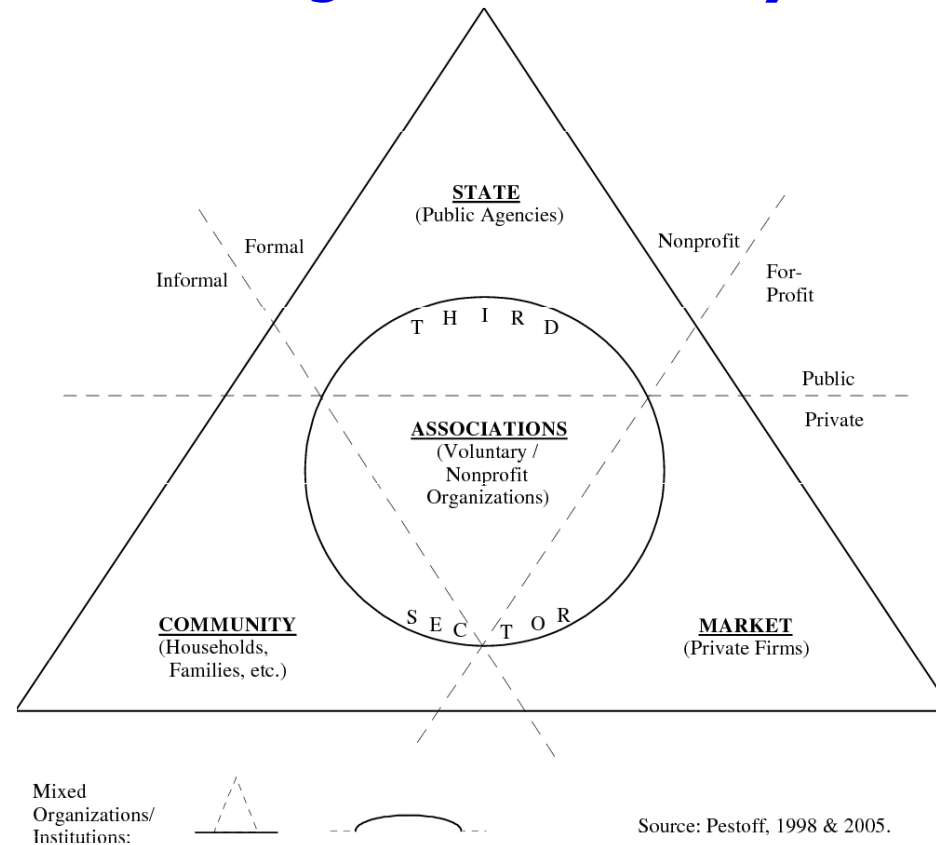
STATE
(Public Agencies)

Formal

Informal

Nonprofit

For-Profit

THIRD

Public

Private

ASSOCIATIONS
(Voluntary / Nonprofit Organizations)

SECTOR

COMMUNITY
(Households, Families, etc.)

MARKET
(Private Firms)

Mixed Organizations/ Institutions:

Source: Pestoff, 1998 & 2005.